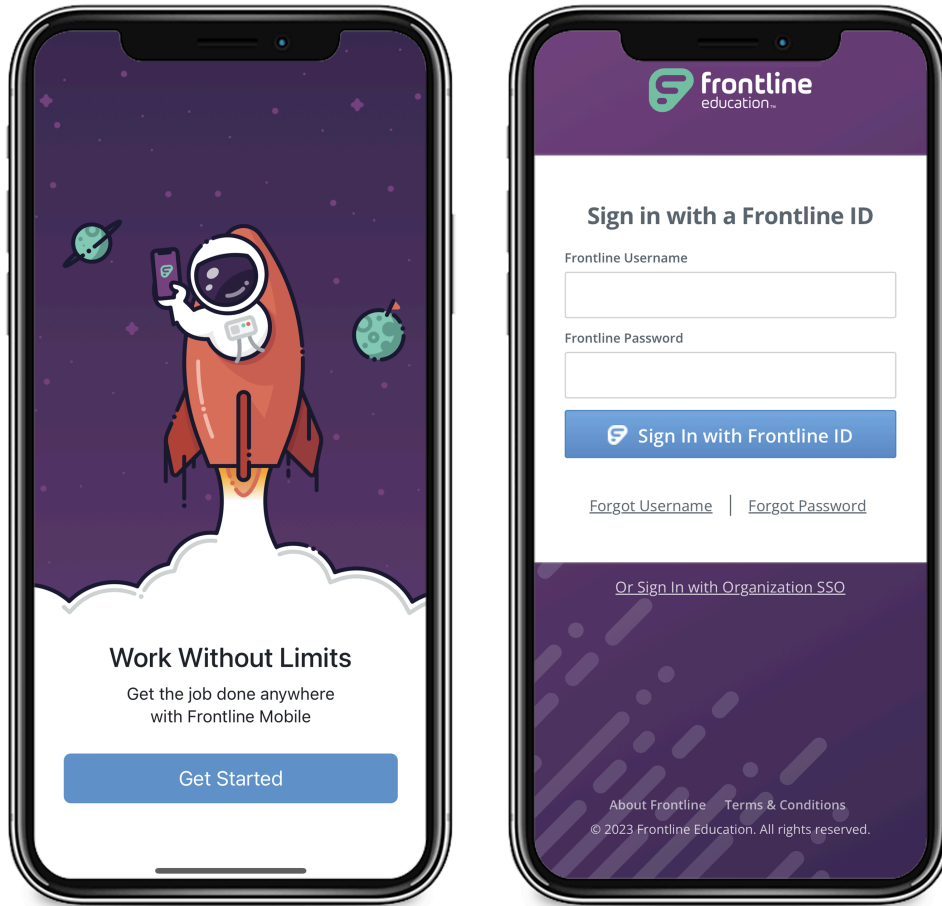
Work Without Limits

Get the job done anywhere with Frontline Mobile

Get Started

frontline education™

Sign in with a Frontline ID

Frontline Username

Frontline Password

Sign In with Frontline ID

Forgot Username | Forgot Password

Or Sign In with Organization SSO

About Frontline Terms & Conditions

© 2023 Frontline Education. All rights reserved.